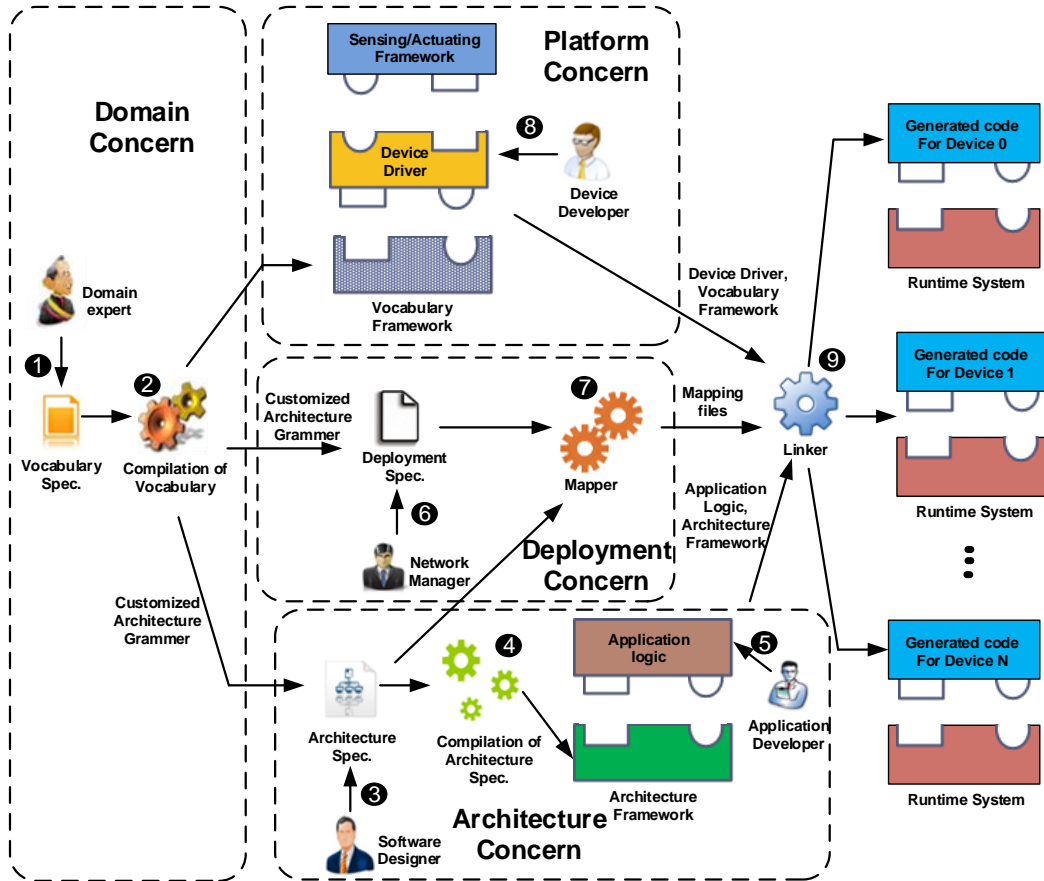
Domain Concern

Domain expert

1

Vocabulary Spec.

2

Compilation of Vocabulary

Sensing/Actuating Framework

Platform Concern

8

Device Driver

Device Developer

Vocabulary Framework

Customized Architecture Grammer

Deployment Spec.

6

Network Manager

7

Mapper

Deployment Concern

Customized Architecture Grammer

Architecture Spec.

3

Software Designer

4

Compilation of Architecture Spec.

Application logic

5

Application Developer

Architecture Framework

Architecture Concern

Device Driver, Vocabulary Framework

Mapping files

Application Logic, Architecture Framework

9

Linker

Generated code For Device 0

Runtime System

Generated code For Device 1

Runtime System

Generated code For Device N

Runtime System